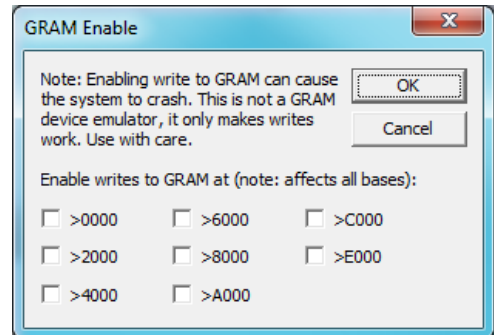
GRAM Enable

Note: Enabling write to GRAM can cause the system to crash. This is not a GRAM device emulator, it only makes writes work. Use with care.

OK

Cancel

Enable writes to GRAM at (note: affects all bases):

>0000

>6000

>C000

>2000

>8000

>E000

>4000

>A000